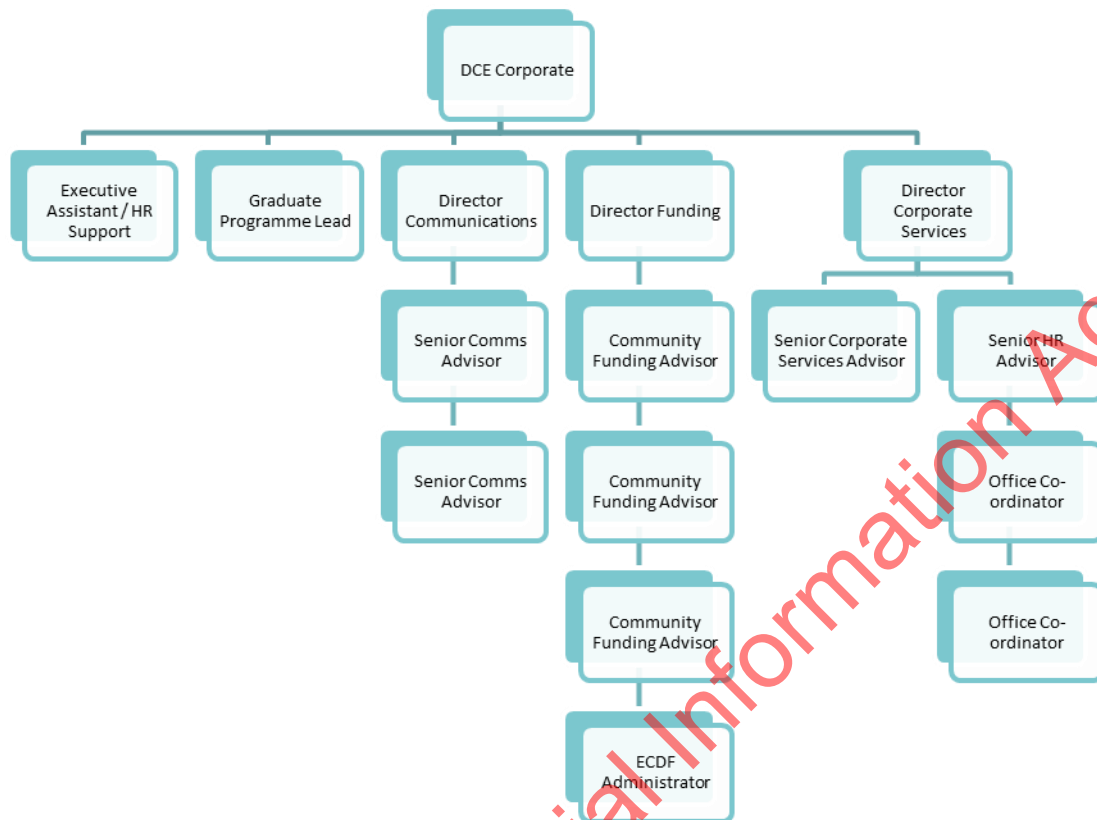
DCE Corporate

Executive Assistant / HR Support

Graduate Programme Lead

Director Communications

Senior Comms Advisor

Senior Comms Advisor

Director Funding

Community Funding Advisor

Community Funding Advisor

Community Funding Advisor

ECDF Administrator

Director Corporate Services

Senior Corporate Services Advisor

Senior HR Advisor

Office Co-ordinator

Office Co-ordinator

ial Information A